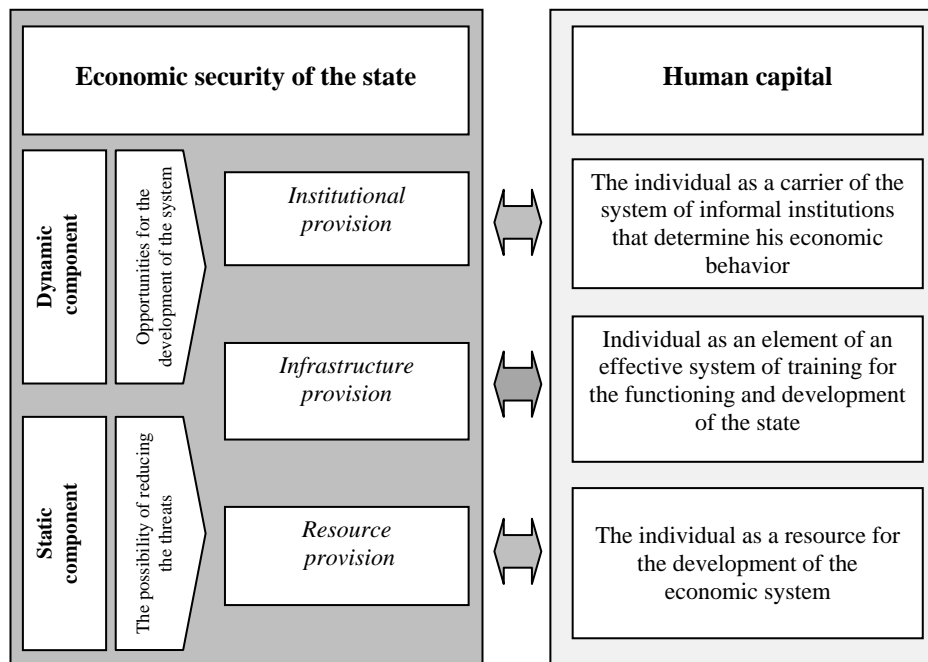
Economic security of the state

Dynamic component

Opportunities for the development of the system

Institutional provision

Infrastructure provision

Static component

The possibility of reducing the threats

Resource provision

Human capital

The individual as a carrier of the system of informal institutions that determine his economic behavior

Individual as an element of an effective system of training for the functioning and development of the state

The individual as a resource for the development of the economic system